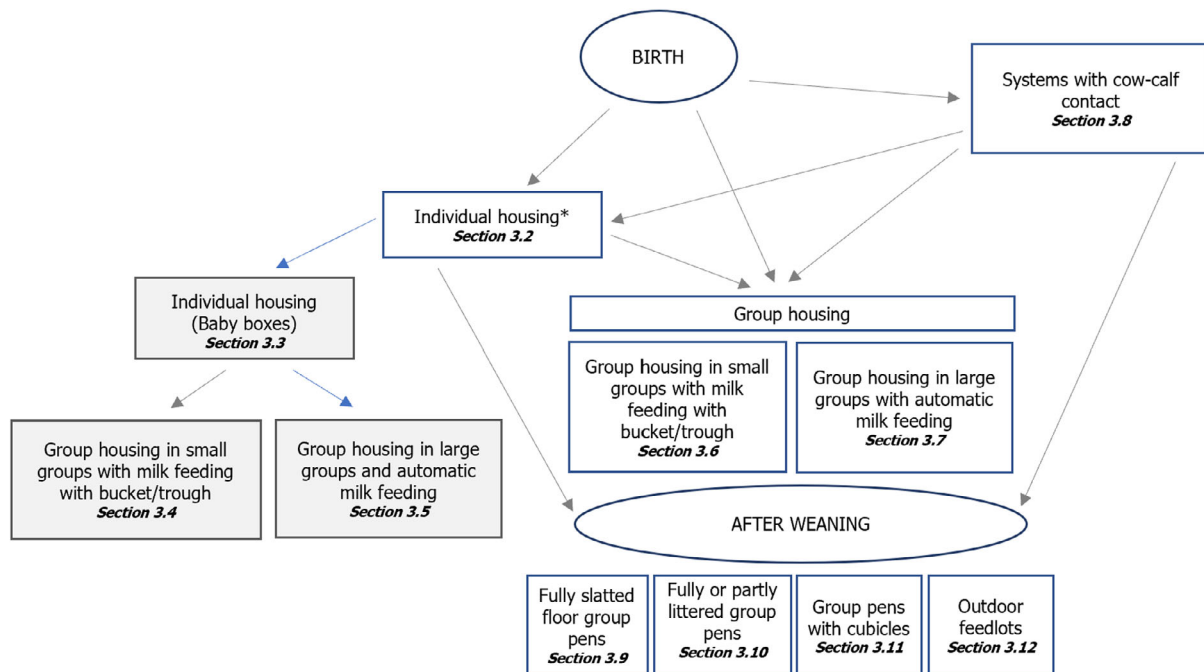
BIRTH

Systems with cow-calf contact
Section 3.8

Individual housing*
Section 3.2

Individual housing (Baby boxes)
Section 3.3

Group housing

Group housing in small groups with milk feeding with bucket/trough
Section 3.6

Group housing in large groups with automatic milk feeding
Section 3.7

Group housing in small groups with milk feeding with bucket/trough
Section 3.4

Group housing in large groups and automatic milk feeding
Section 3.5

AFTER WEANING

Fully slatted floor group pens
Section 3.9

Fully or partly littered group pens
Section 3.10

Group pens with cubicles
Section 3.11

Outdoor feedlots
Section 3.12